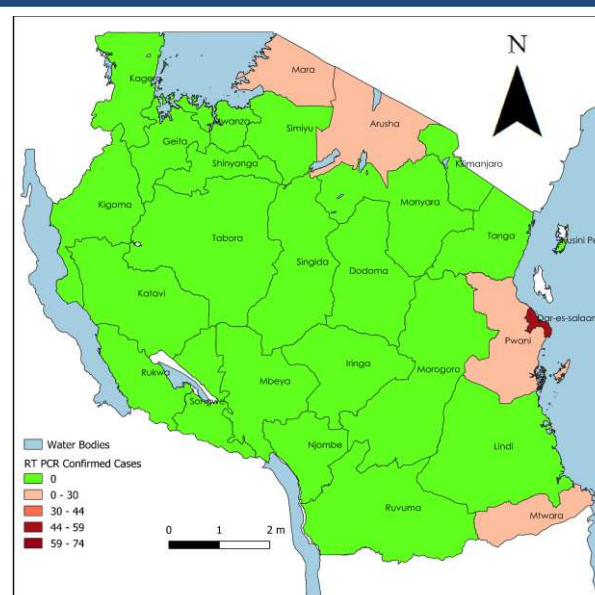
N

Mara
Kagera
Mwanza
Simiyu
Arusha
Geita
Shinyanga
Kilimanjaro
Kigoma
Manyara
Tanga
Pemba
Tabora
Singida
Dodoma
Dar-es-salaam
Katavi
Pwani
Iringa
Morogoro
Rukwa
Mbeya
Songwe
Njombe
Lindi
Ruvuma
Mtwara

Water Bodies
RT PCR Confirmed Cases
0
0 - 30
30 - 44
44 - 59
59 - 74

0 1 2 m